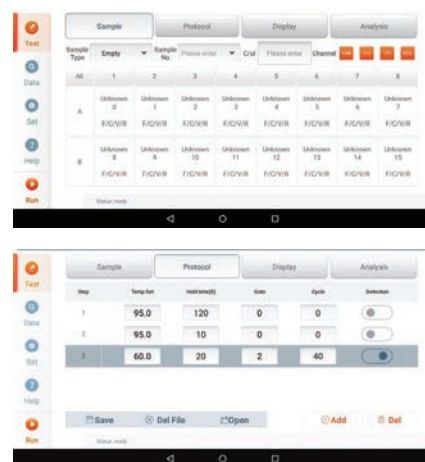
Test
Data
Set
Help
Run

Sample | Protocol | Display | Analysis

Sample Type: Empty | Sample No: Please enter | C/ul: Please enter | Channel

| All | 1 | 2 | 3 | 4 | 5 | 6 | 7 | 8 |
|---|---|---|---|---|---|---|---|---|
| A | Unknown 0 F/C/V/R | Unknown 1 F/C/V/R | Unknown 2 F/C/V/R | Unknown 3 F/C/V/R | Unknown 4 F/C/V/R | Unknown 5 F/C/V/R | Unknown 6 F/C/V/R | Unknown 7 F/C/V/R |
| B | Unknown 8 F/C/V/R | Unknown 9 F/C/V/R | Unknown 10 F/C/V/R | Unknown 11 F/C/V/R | Unknown 12 F/C/V/R | Unknown 13 F/C/V/R | Unknown 14 F/C/V/R | Unknown 15 F/C/V/R |

Status: ready

Test
Data
Set
Help
Run

Sample | Protocol | Display | Analysis

| Step | Temp Set | Hold time(S) | Goto | Cycle | Detection |
|---|---|---|---|---|---|
| 1 | 95.0 | 120 | 0 | 0 | |
| 2 | 95.0 | 10 | 0 | 0 | |
| 3 | 60.0 | 20 | 2 | 40 | |

Save | Del File | Open | Add | Del

Status: ready